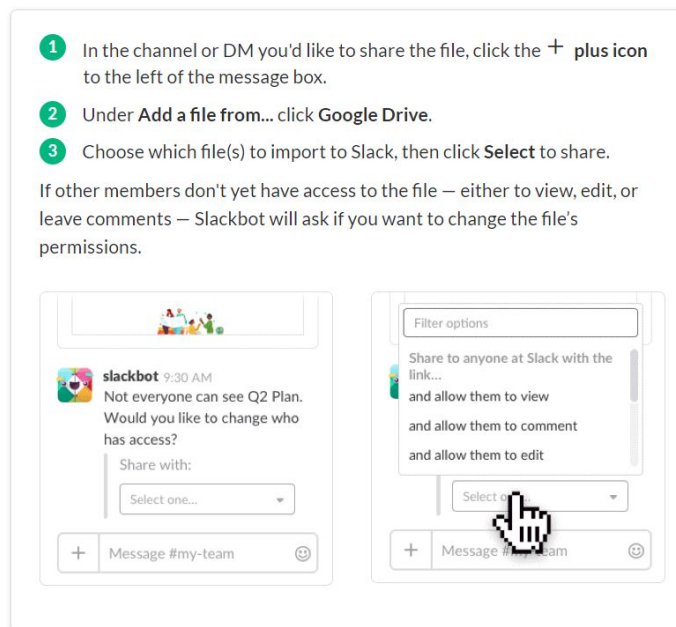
1 In the channel or DM you'd like to share the file, click the + **plus icon** to the left of the message box.

2 Under **Add a file from...** click **Google Drive**.

3 Choose which file(s) to import to Slack, then click **Select** to share.

If other members don't yet have access to the file — either to view, edit, or leave comments — Slackbot will ask if you want to change the file's permissions.

slackbot 9:30 AM
Not everyone can see Q2 Plan. Would you like to change who has access?
Share with:
Select one...
+ Message #my-team

Filter options
Share to anyone at Slack with the link...
and allow them to view
and allow them to comment
and allow them to edit
Select o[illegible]
+ Message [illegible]am